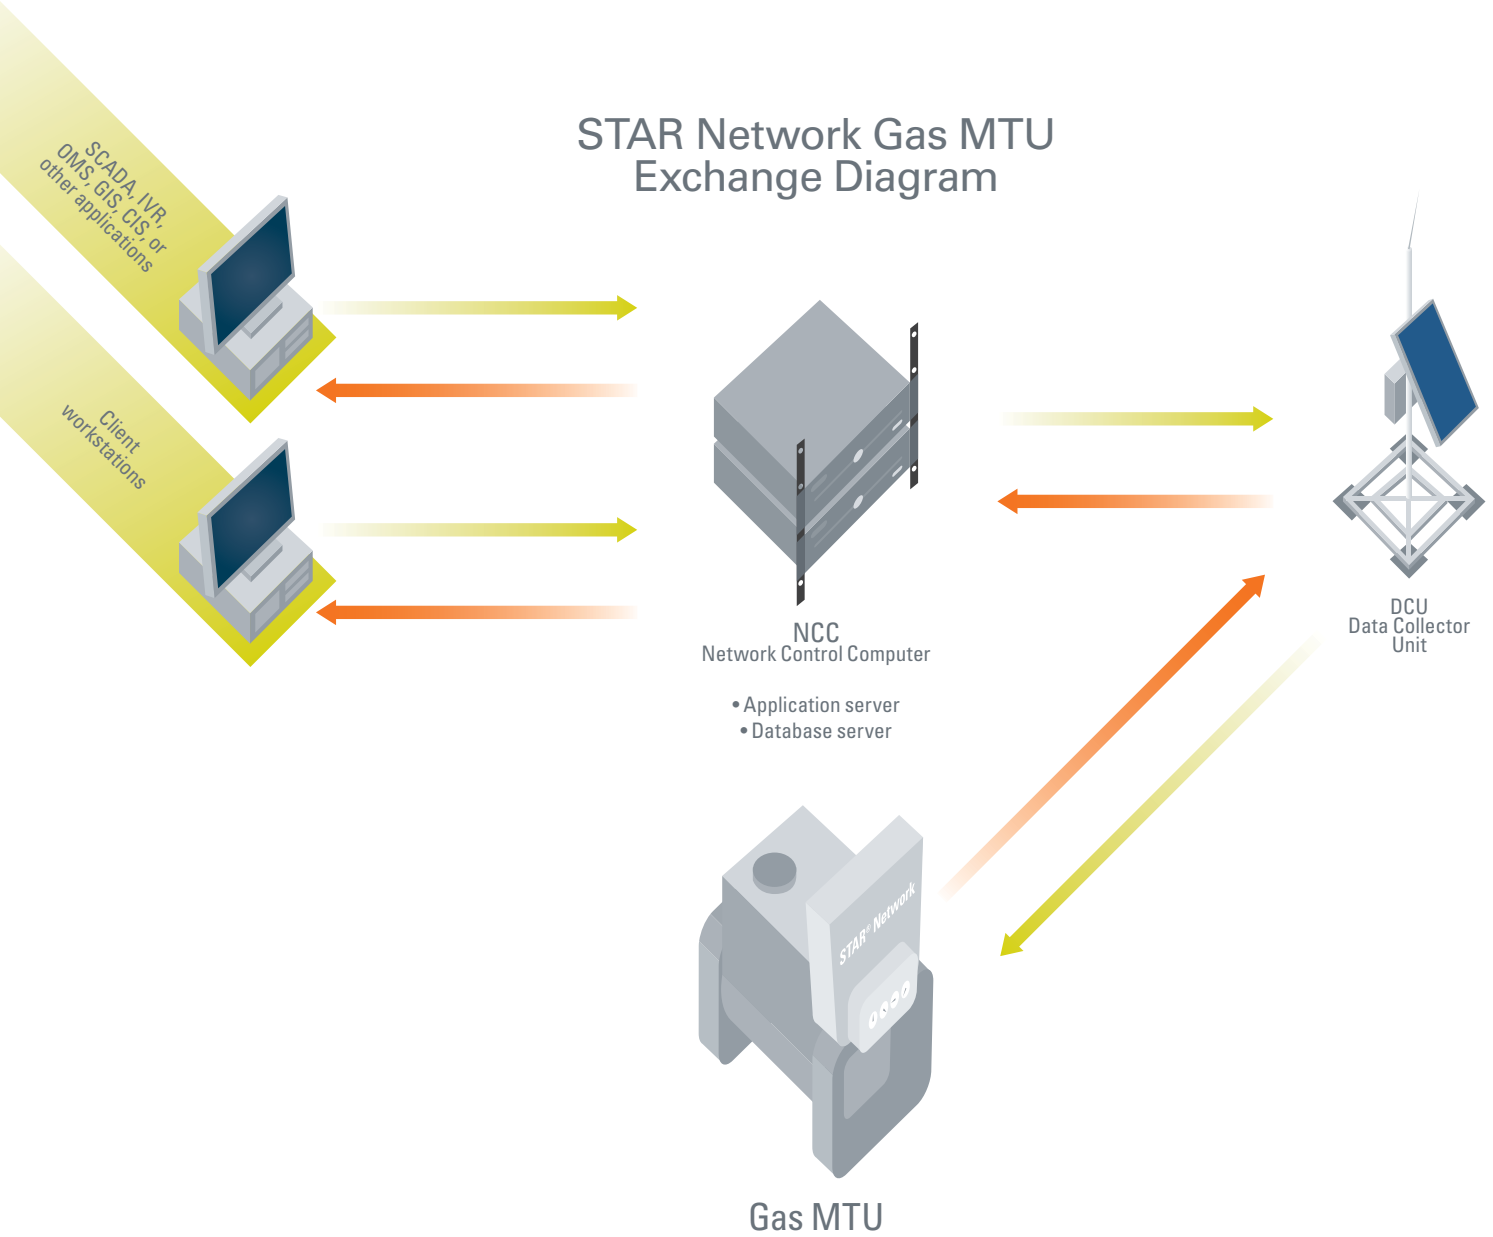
STAR Network Gas MTU
Exchange Diagram

SCADA, IVR, OMS, GIS, CIS, or other applications

Client workstations

NCC
Network Control Computer

• Application server
• Database server

DCU
Data Collector Unit

STAR® Network

Gas MTU